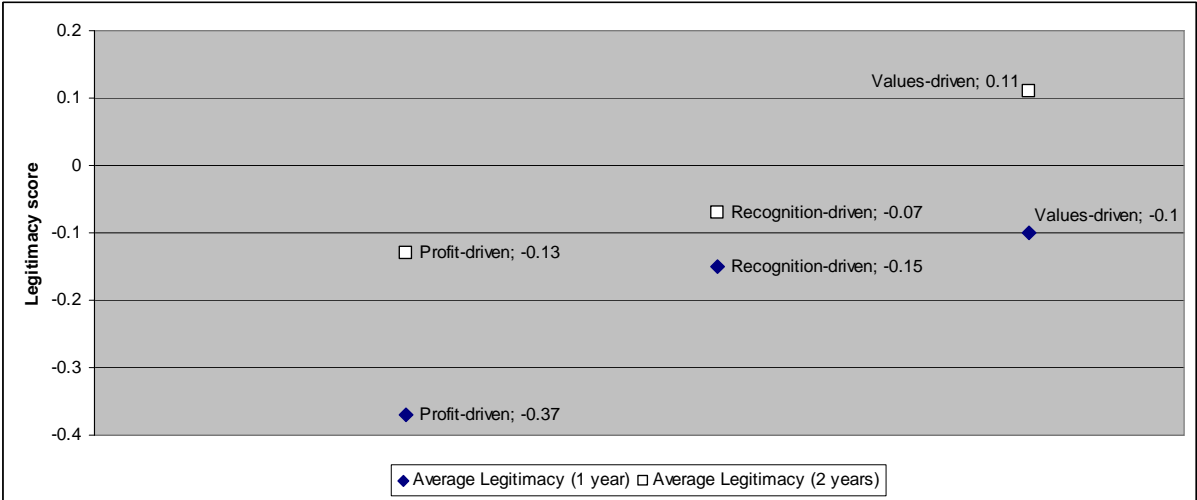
0.2
0.1
0
-0.1
-0.2
-0.3
-0.4

Legitimacy score

Values-driven; 0.11
Recognition-driven; -0.07
Values-driven; -0.1
Profit-driven; -0.13
Recognition-driven; -0.15
Profit-driven; -0.37

◆ Average Legitimacy (1 year) □ Average Legitimacy (2 years)